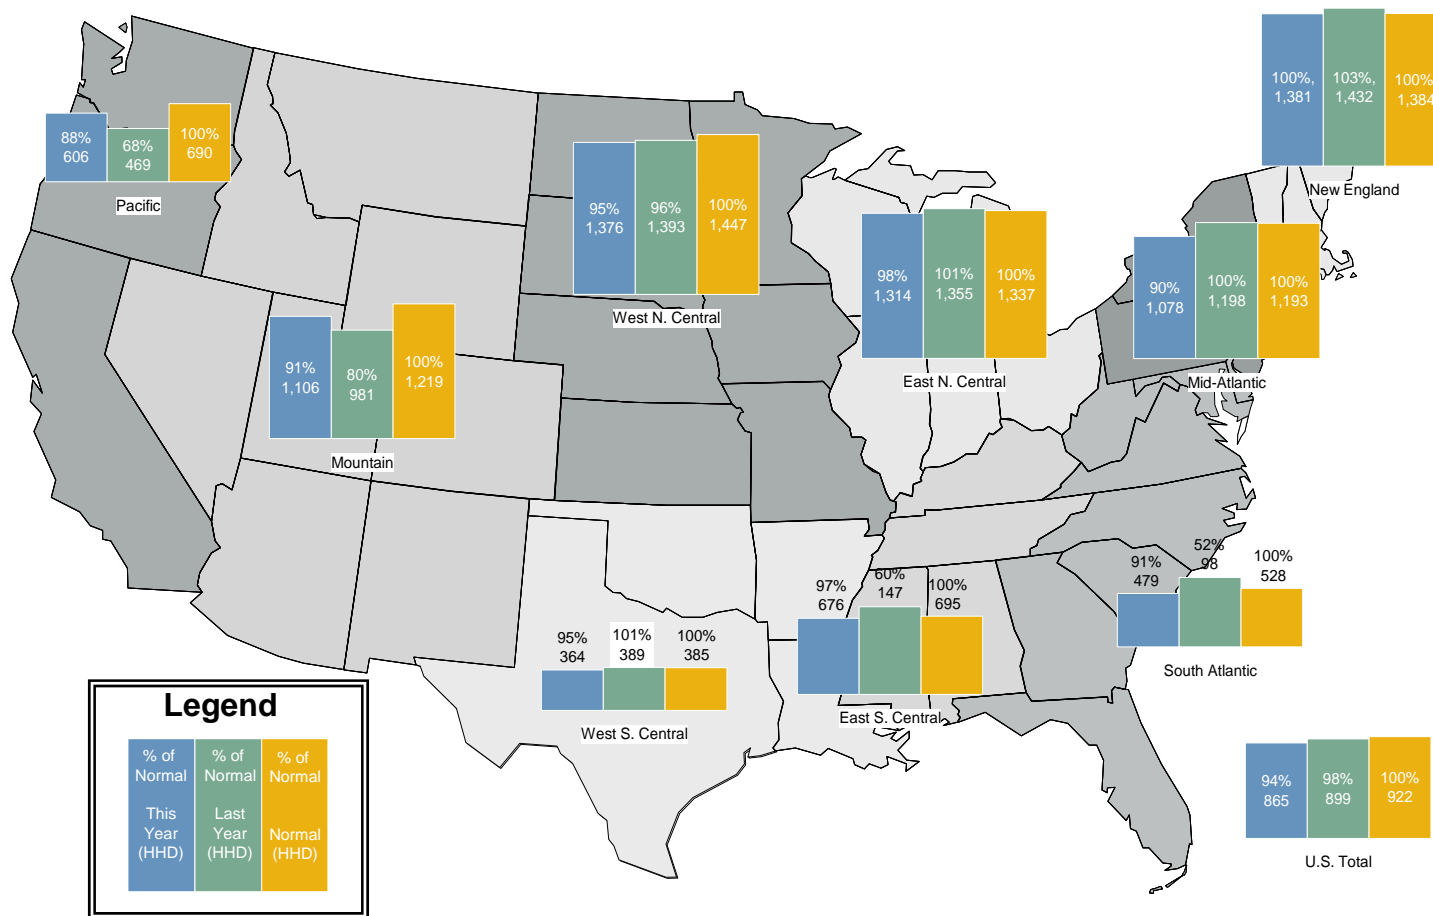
100%, 1,381
103%, 1,432
100% 1,384
New England

88% 606
68% 469
100% 690
Pacific

95% 1,376
96% 1,393
100% 1,447
West N. Central

98% 1,314
101% 1,355
100% 1,337
East N. Central

90% 1,078
100% 1,198
100% 1,193
Mid-Atlantic

91% 1,106
80% 981
100% 1,219
Mountain

91% 479
52% 98
100% 528
South Atlantic

97% 676
60% 147
100% 695
East S. Central

95% 364
101% 389
100% 385
West S. Central

Legend

| % of Normal This Year (HHD) | % of Normal Last Year (HHD) | % of Normal Normal (HHD) |

94% 865
98% 899
100% 922
U.S. Total